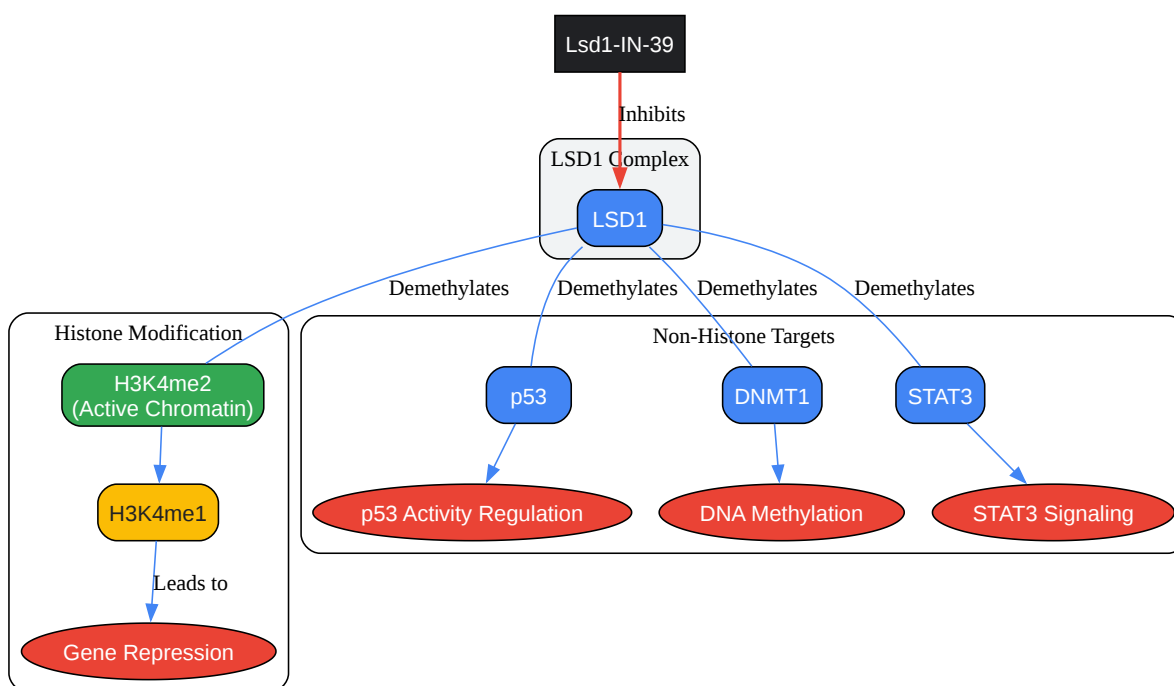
Lsd1-IN-39

Inhibits

LSD1 Complex

LSD1

Demethylates

Demethylates

Demethylates

Demethylates

Histone Modification

H3K4me2
(Active Chromatin)

H3K4me1

Leads to

Gene Repression

Non-Histone Targets

p53

DNMT1

STAT3

p53 Activity Regulation

DNA Methylation

STAT3 Signaling